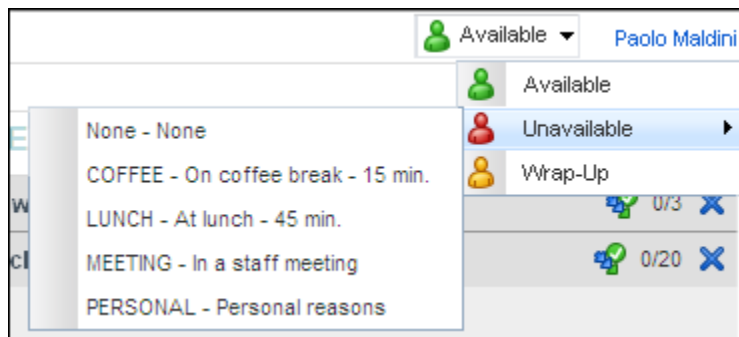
Available ▾ Paolo Maldini

Available

Unavailable ▸

Wrap-Up

None - None

COFFEE - On coffee break - 15 min.

LUNCH - At lunch - 45 min.

MEETING - In a staff meeting

PERSONAL - Personal reasons

0/3

0/20